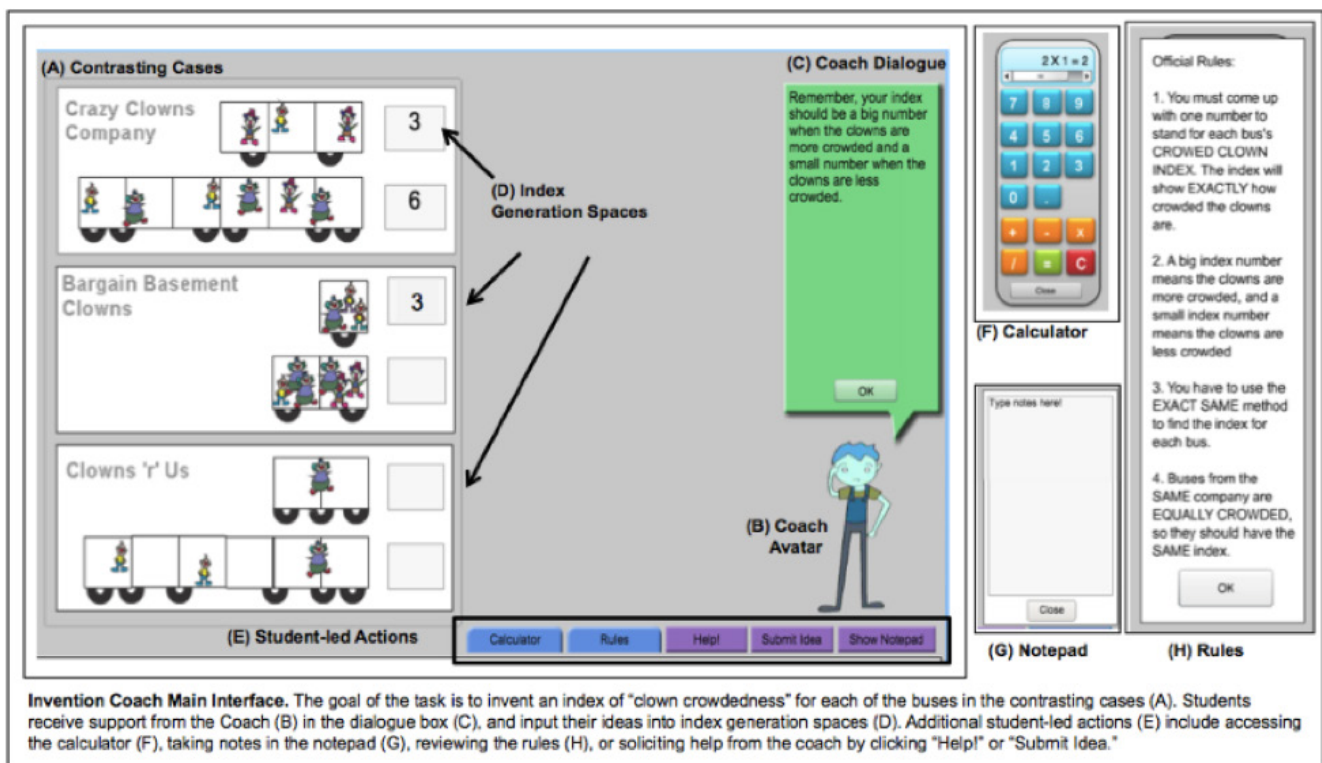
(A) Contrasting Cases

Crazy Clowns Company

3

6

(D) Index Generation Spaces

Bargain Basement Clowns

3

Clowns 'r' Us

(C) Coach Dialogue

Remember, your index should be a big number when the clowns are more crowded and a small number when the clowns are less crowded.

OK

(B) Coach Avatar

(E) Student-led Actions

Calculator | Rules | Help! | Submit Idea | Show Notepad

2 X 1 = 2

7 8 9
4 5 6
1 2 3
0 .
+ - x
/ = C

Close

(F) Calculator

Type notes here!

Close

(G) Notepad

Official Rules:

1. You must come up with one number to stand for each bus's CROWED CLOWN INDEX. The index will show EXACTLY how crowded the clowns are.

2. A big index number means the clowns are more crowded, and a small index number means the clowns are less crowded

3. You have to use the EXACT SAME method to find the index for each bus.

4. Buses from the SAME company are EQUALLY CROWDED, so they should have the SAME index.

OK

(H) Rules

Invention Coach Main Interface. The goal of the task is to invent an index of "clown crowdedness" for each of the buses in the contrasting cases (A). Students receive support from the Coach (B) in the dialogue box (C), and input their ideas into index generation spaces (D). Additional student-led actions (E) include accessing the calculator (F), taking notes in the notepad (G), reviewing the rules (H), or soliciting help from the coach by clicking "Help!" or "Submit Idea."